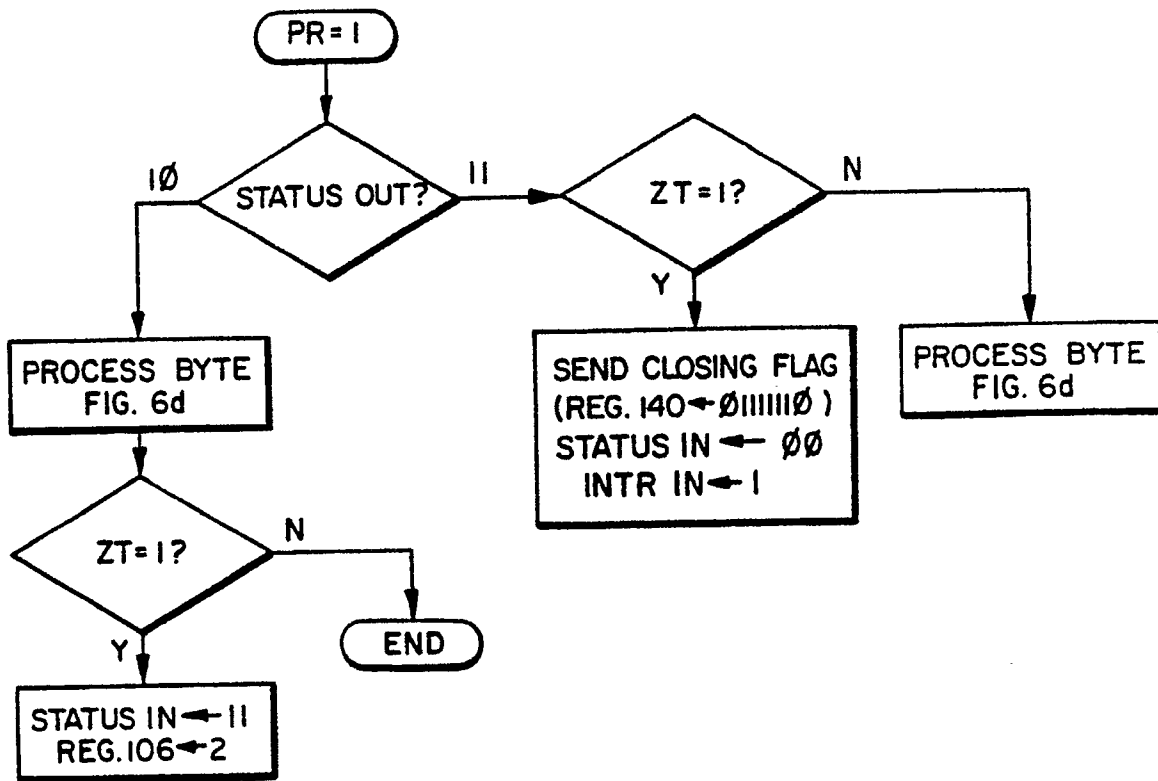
PR = 1

STATUS OUT?

10

11

ZT = 1?

N

Y

PROCESS BYTE FIG. 6d

SEND CLOSING FLAG (REG. 140 ← Ø111111Ø) STATUS IN ← ØØ INTR IN ← 1

PROCESS BYTE FIG. 6d

ZT = 1?

N

Y

END

STATUS IN ← 11 REG. 106 ← 2